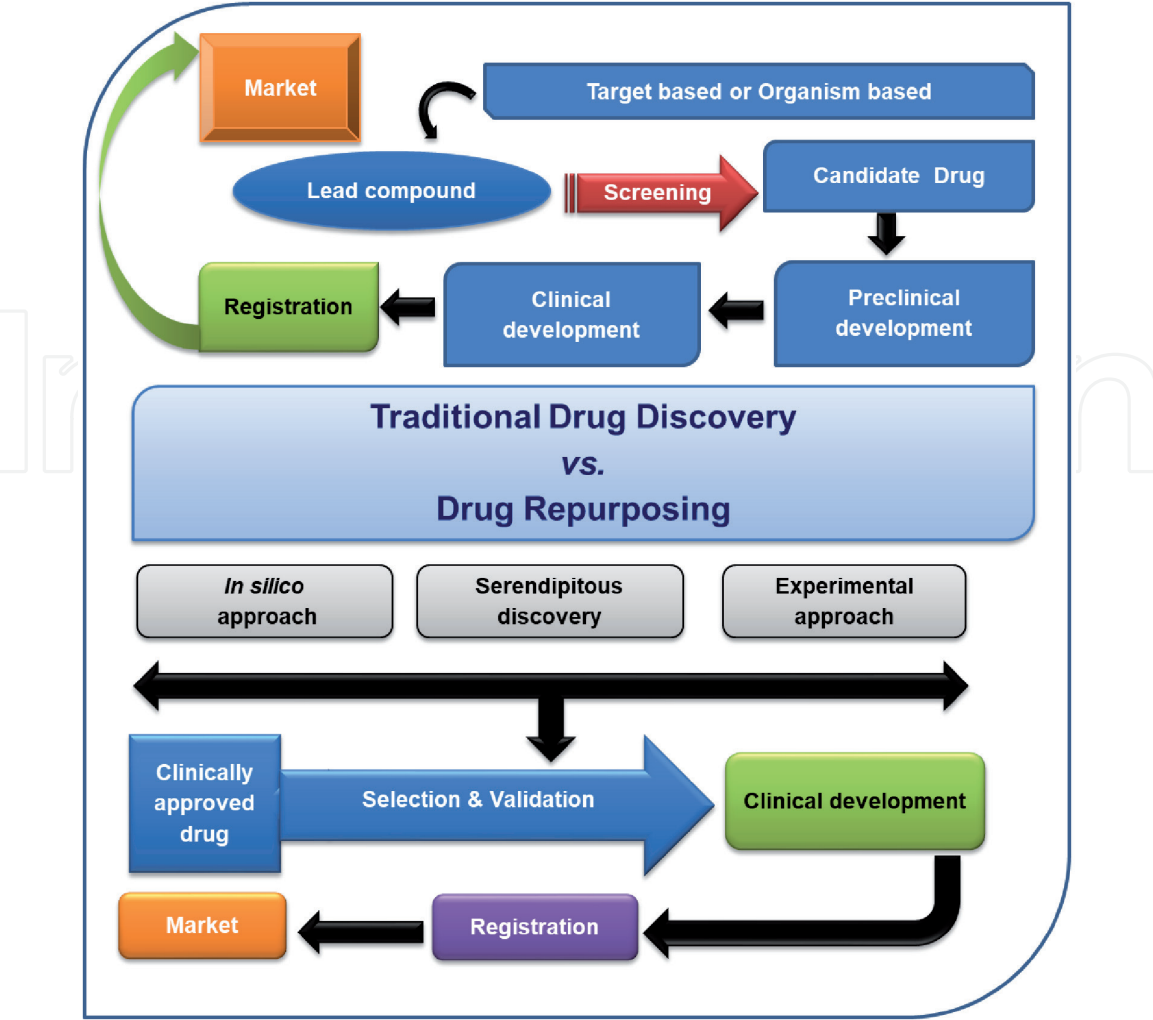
Market

Target based or Organism based

Lead compound

Screening

Candidate Drug

Registration

Clinical development

Preclinical development

Traditional Drug Discovery
*vs.*
Drug Repurposing

*In silico* approach

Serendipitous discovery

Experimental approach

Clinically approved drug

Selection & Validation

Clinical development

Market

Registration